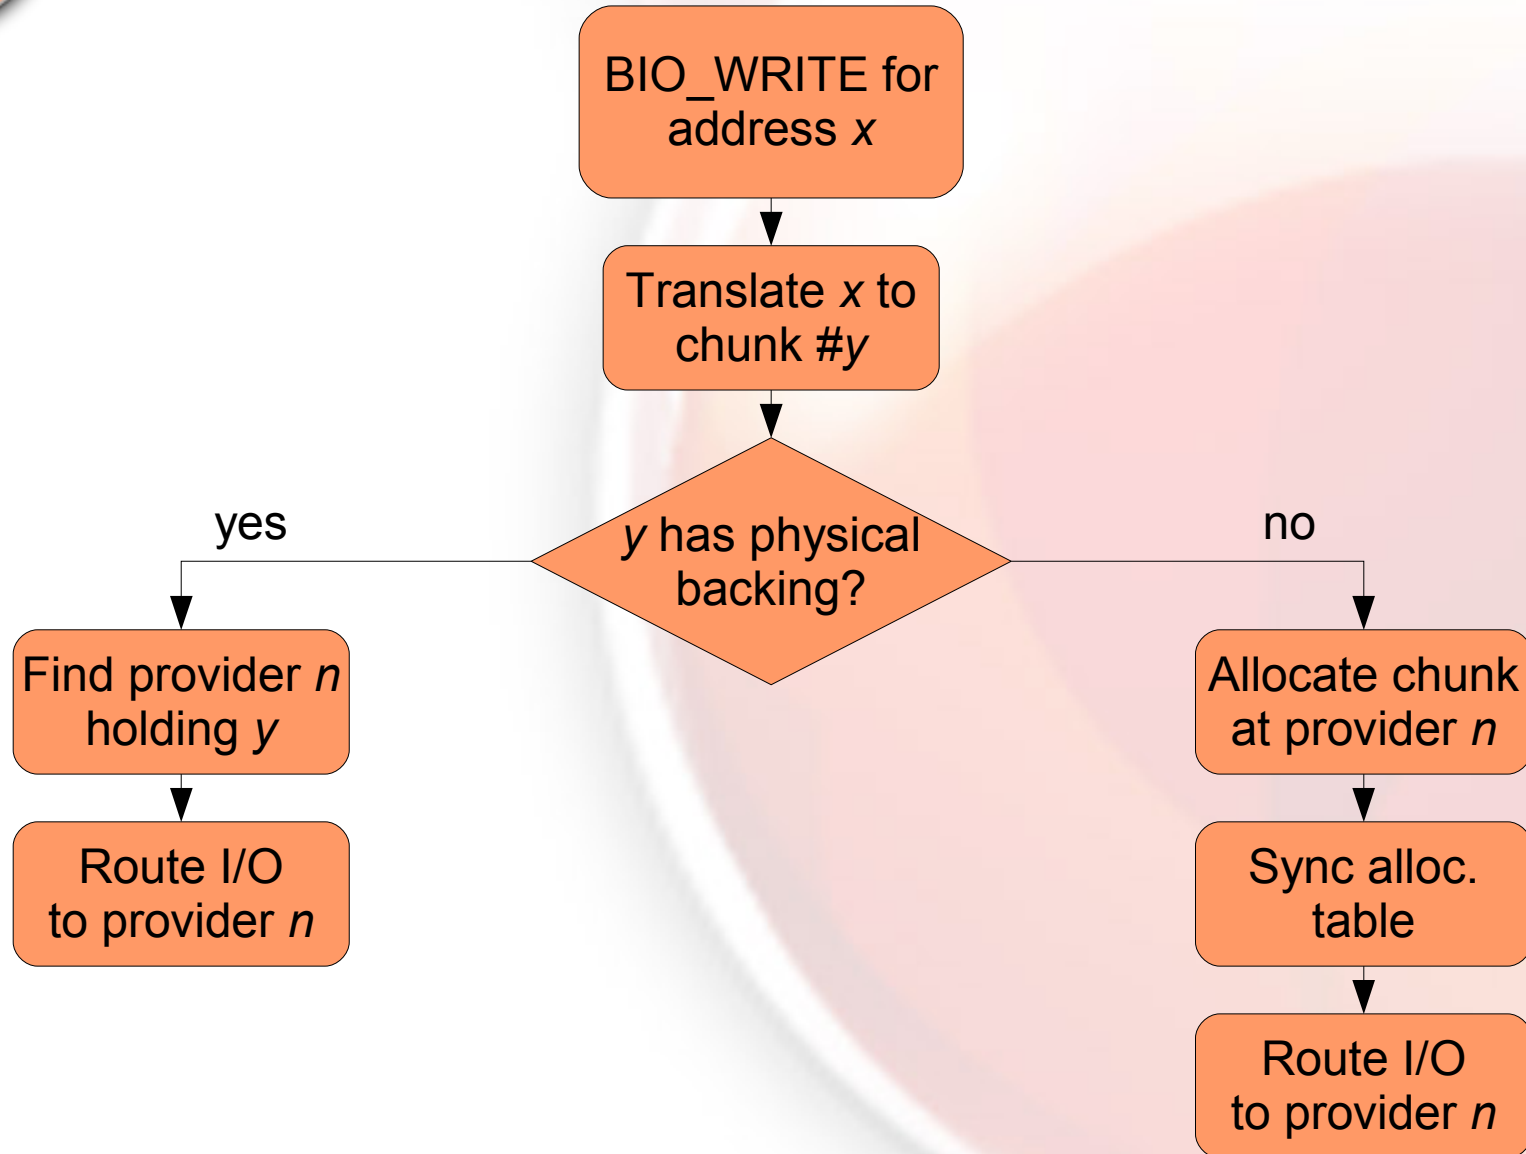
BIO_WRITE for address $x$

Translate $x$ to chunk #$y$

$y$ has physical backing?

yes

no

Find provider $n$ holding $y$

Route I/O to provider $n$

Allocate chunk at provider $n$

Sync alloc. table

Route I/O to provider $n$